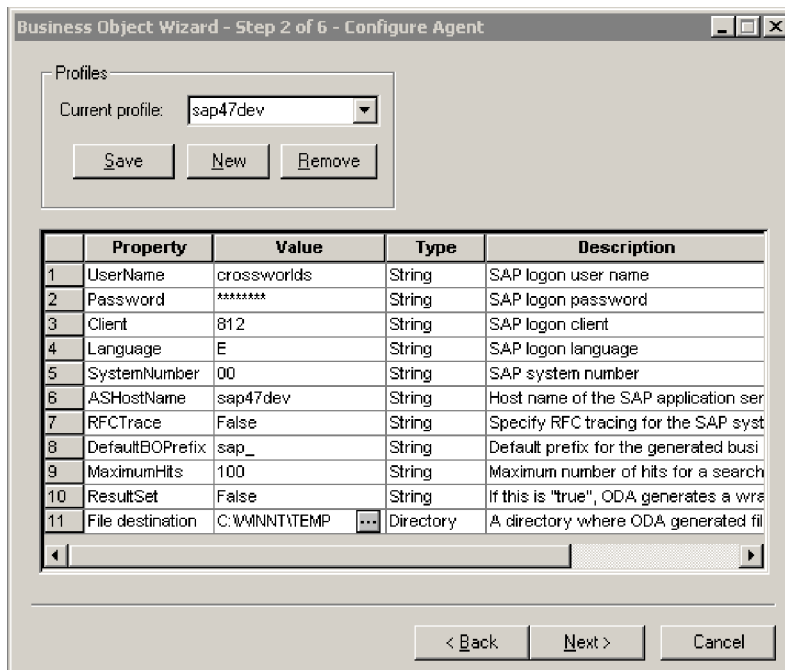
Business Object Wizard - Step 2 of 6 - Configure Agent

Profiles

Current profile: sap47dev

Save New Remove

| | Property | Value | Type | Description |
|---|---|---|---|---|
| 1 | UserName | crossworlds | String | SAP logon user name |
| 2 | Password | ******** | String | SAP logon password |
| 3 | Client | 812 | String | SAP logon client |
| 4 | Language | E | String | SAP logon language |
| 5 | SystemNumber | 00 | String | SAP system number |
| 6 | ASHostName | sap47dev | String | Host name of the SAP application ser |
| 7 | RFCTrace | False | String | Specify RFC tracing for the SAP syst |
| 8 | DefaultBOPrefix | sap_ | String | Default prefix for the generated busi |
| 9 | MaximumHits | 100 | String | Maximum number of hits for a search |
| 10 | ResultSet | False | String | If this is "true", ODA generates a wra |
| 11 | File destination | C:\WINNT\TEMP ... | Directory | A directory where ODA generated fil |

< Back Next > Cancel